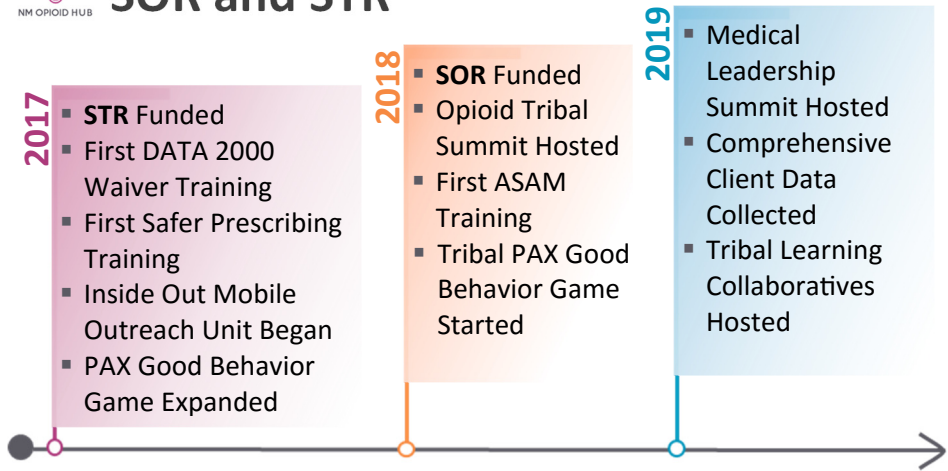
NM OPIOID HUB

SOR and STR

2017
- **STR** Funded
- First DATA 2000 Waiver Training
- First Safer Prescribing Training
- Inside Out Mobile Outreach Unit Began
- PAX Good Behavior Game Expanded

2018
- **SOR** Funded
- Opioid Tribal Summit Hosted
- First ASAM Training
- Tribal PAX Good Behavior Game Started

2019
- Medical Leadership Summit Hosted
- Comprehensive Client Data Collected
- Tribal Learning Collaboratives Hosted